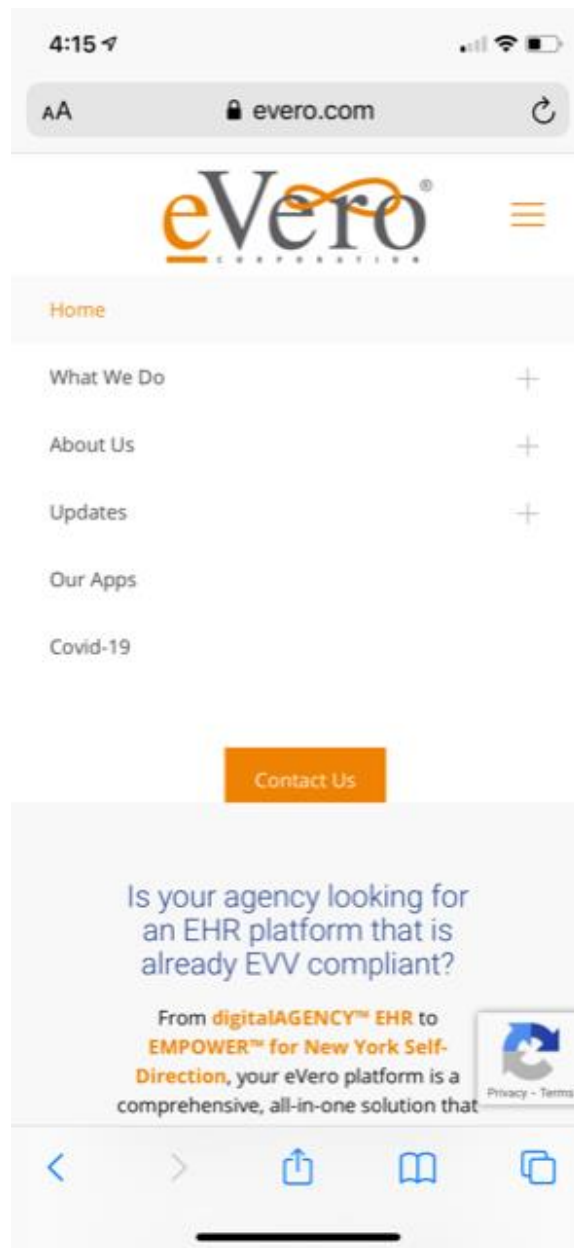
4:15

AA evero.com

eVero®
CORPORATION

Home

What We Do +

About Us +

Updates +

Our Apps

Covid-19

Contact Us

Is your agency looking for an EHR platform that is already EVV compliant?

From digitalAGENCY™ EHR to EMPOWER™ for New York Self-Direction, your eVero platform is a comprehensive, all-in-one solution that

Privacy - Terms